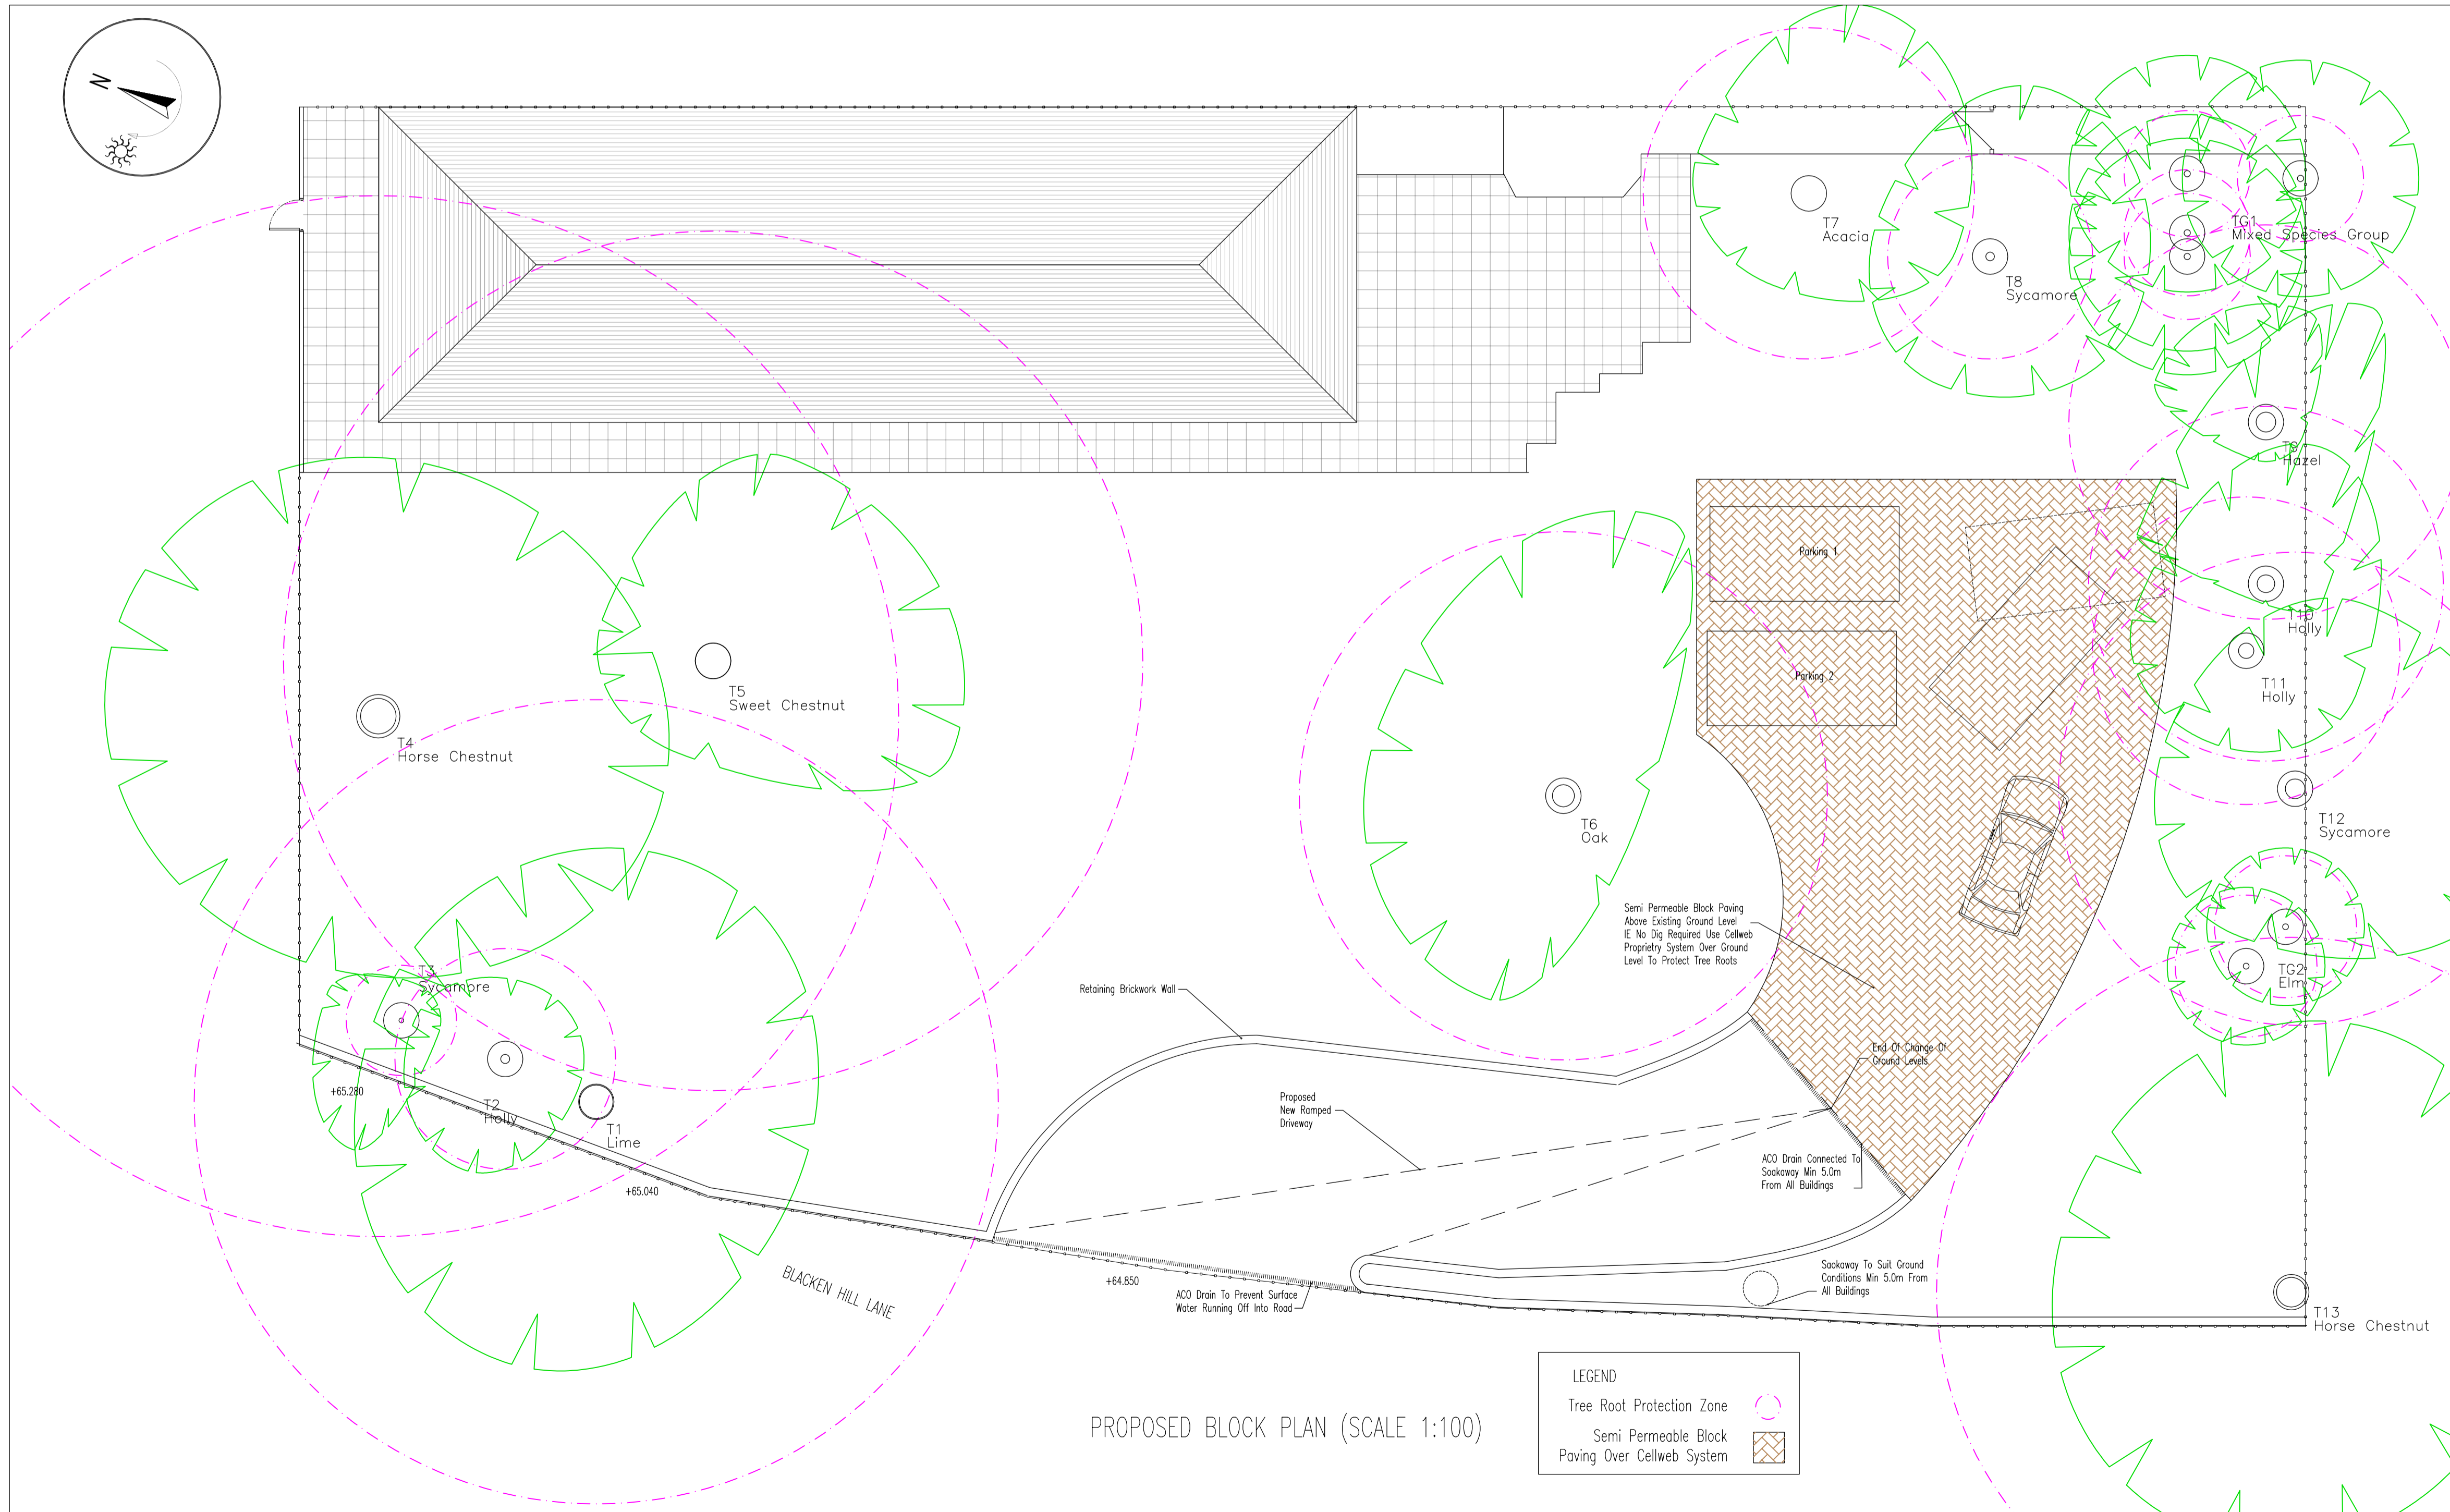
N

T7
Acacia

T8
Sycamore

TG1
Mixed Species Group

T9
Hazel

T10
Holly

T11
Holly

T12
Sycamore

TG2
Elm

T13
Horse Chestnut

Parking 1

Parking 2

T5
Sweet Chestnut

T4
Horse Chestnut

T6
Oak

Semi Permeable Block Paving Above Existing Ground Level IE No Dig Required Use Cellweb Proprietry System Over Ground Level To Protect Tree Roots

Retaining Brickwork Wall

T3
Sycamore

T2
Holly

T1
Lime

+65.280

+65.040

End Of Change Of Ground Levels

Proposed New Ramped Driveway

ACO Drain Connected To Soakaway Min 5.0m From All Buildings

BLACKEN HILL LANE

+64.850

ACO Drain To Prevent Surface Water Running Off Into Road

Soakaway To Suit Ground Conditions Min 5.0m From All Buildings

PROPOSED BLOCK PLAN (SCALE 1:100)

LEGEND
Tree Root Protection Zone
Semi Permeable Block Paving Over Cellweb System